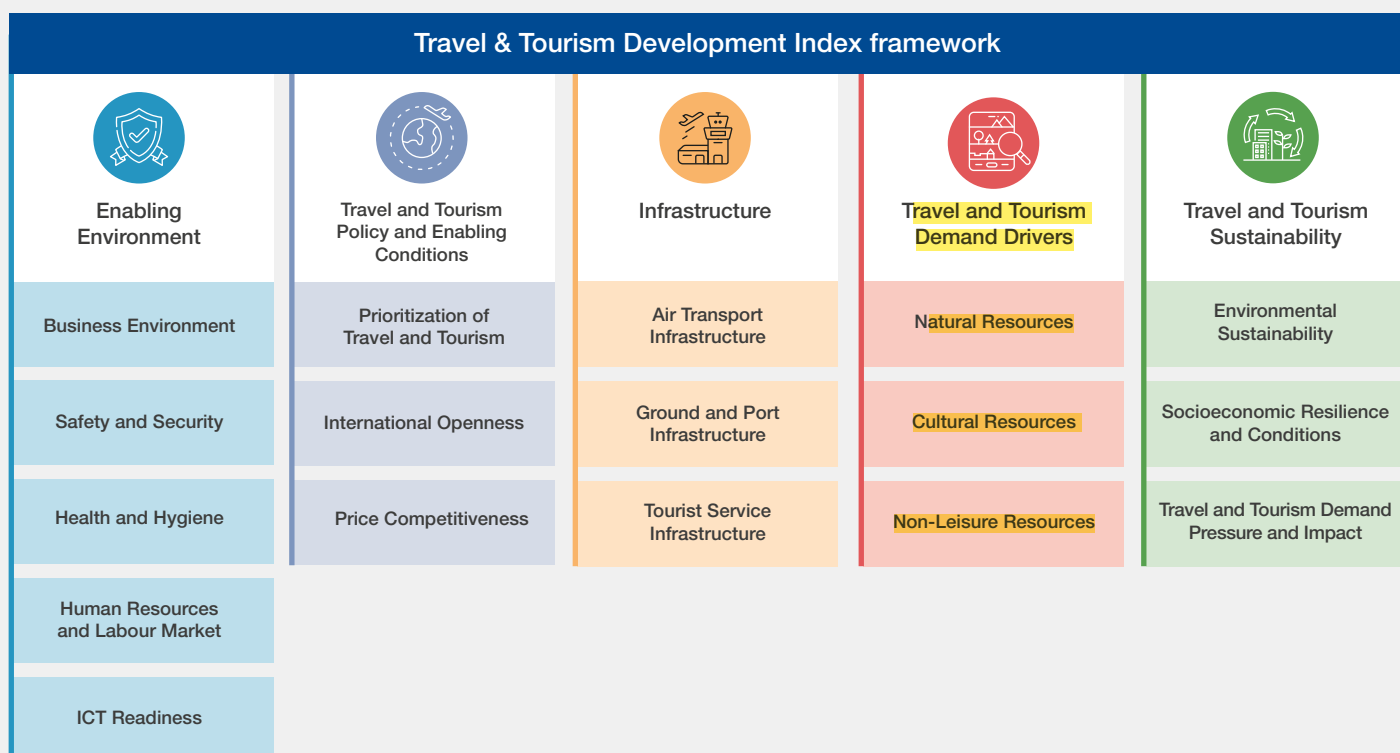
Travel & Tourism Development Index framework

Enabling Environment

Business Environment

Safety and Security

Health and Hygiene

Human Resources and Labour Market

ICT Readiness

Travel and Tourism Policy and Enabling Conditions

Prioritization of Travel and Tourism

International Openness

Price Competitiveness

Infrastructure

Air Transport Infrastructure

Ground and Port Infrastructure

Tourist Service Infrastructure

Travel and Tourism Demand Drivers

Natural Resources

Cultural Resources

Non-Leisure Resources

Travel and Tourism Sustainability

Environmental Sustainability

Socioeconomic Resilience and Conditions

Travel and Tourism Demand Pressure and Impact